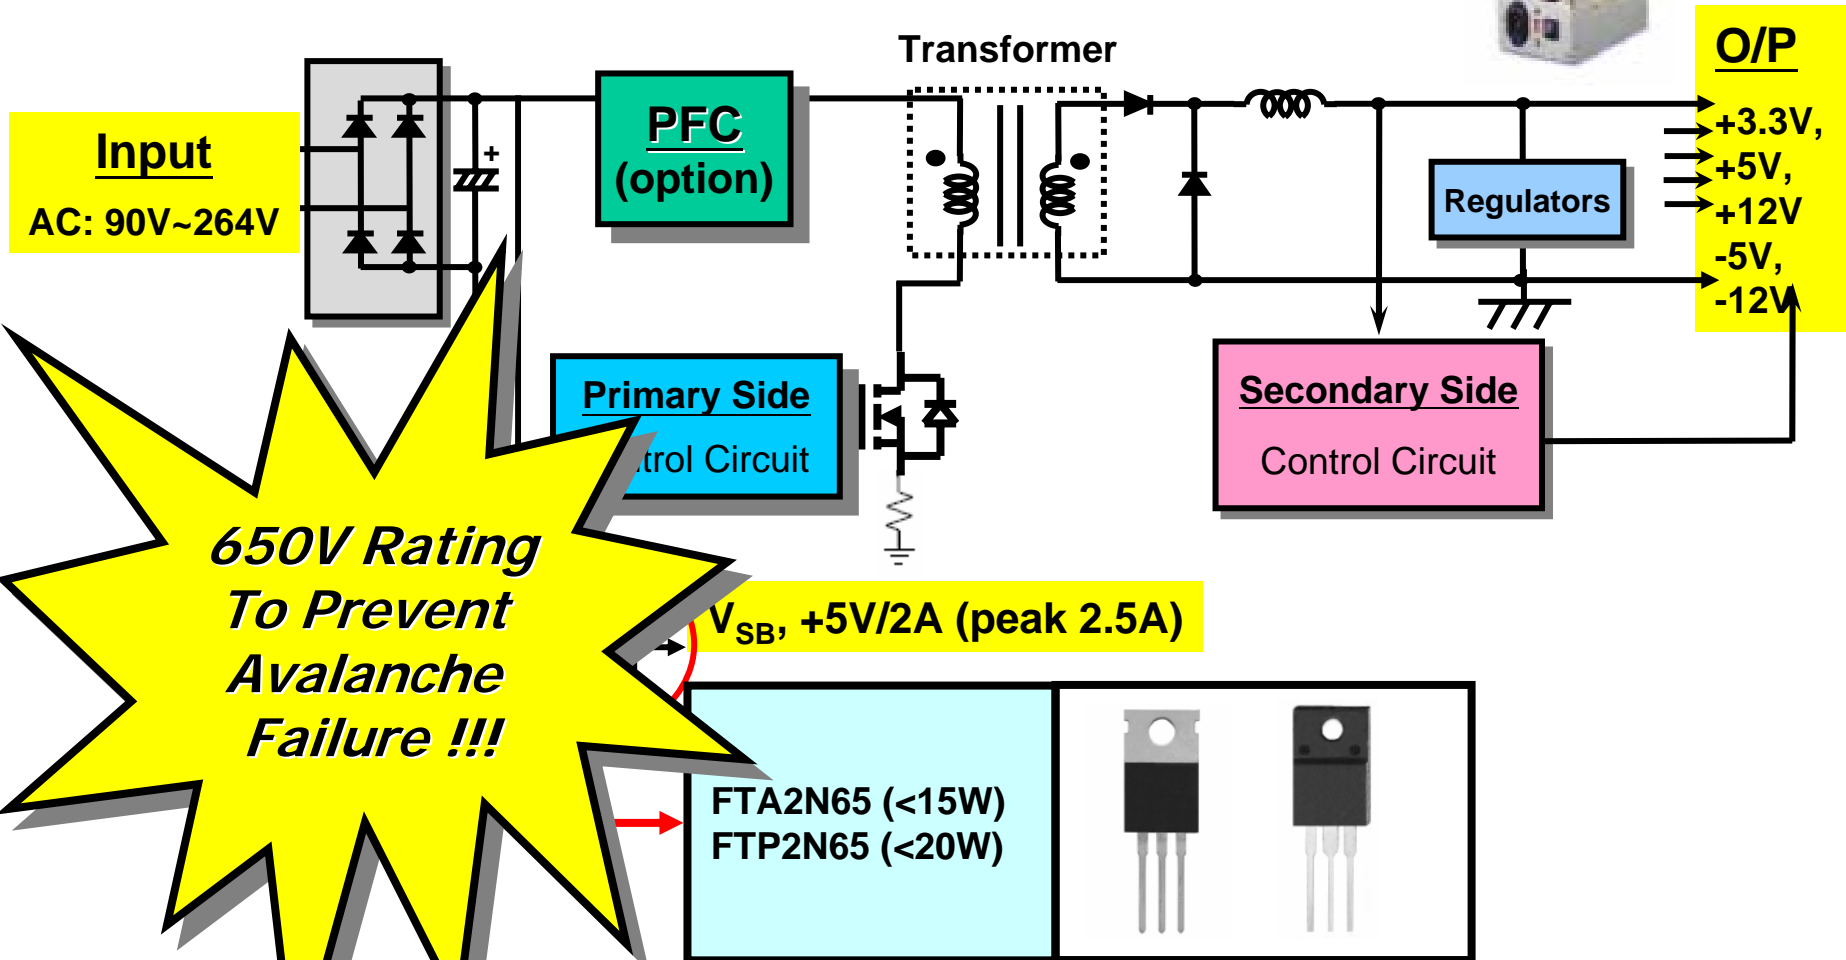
Input

AC: 90V~264V

PFC
(option)

Transformer

O/P

+3.3V,
+5V,
+12V
-5V,
-12V

Regulators

Primary Side
trol Circuit

Secondary Side
Control Circuit

650V Rating
To Prevent
Avalanche
Failure !!!

$V_{SB}$, +5V/2A (peak 2.5A)

FTA2N65 (<15W)
FTP2N65 (<20W)